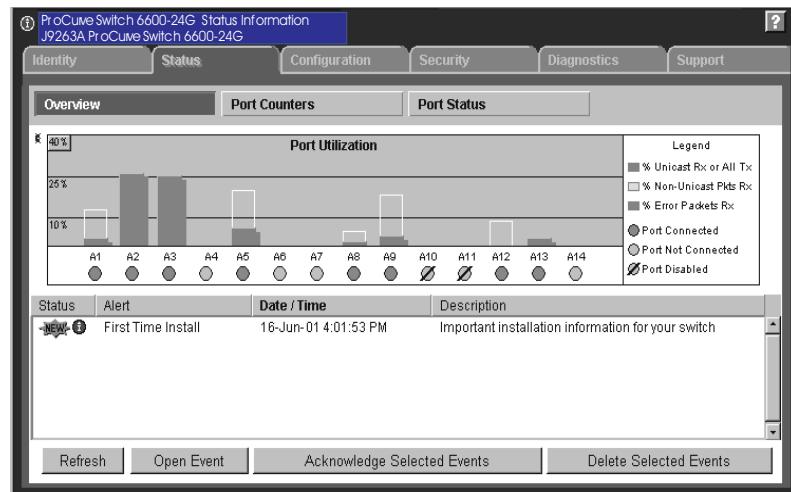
ProCurve Switch 6600-24G Status Information
J9263A ProCurve Switch 6600-24G

?

Identity | Status | Configuration | Security | Diagnostics | Support

Overview | Port Counters | Port Status

40%

Port Utilization

25%

10%

A1 A2 A3 A4 A5 A6 A7 A8 A9 A10 A11 A12 A13 A14

Legend
% Unicast Rx or All Tx
% Non-Unicast Pkts Rx
% Error Packets Rx
Port Connected
Port Not Connected
Port Disabled

| Status | Alert | Date / Time | Description |
|---|---|---|---|
| NEW | First Time Install | 16-Jun-01 4:01:53 PM | Important installation information for your switch |

Refresh | Open Event | Acknowledge Selected Events | Delete Selected Events